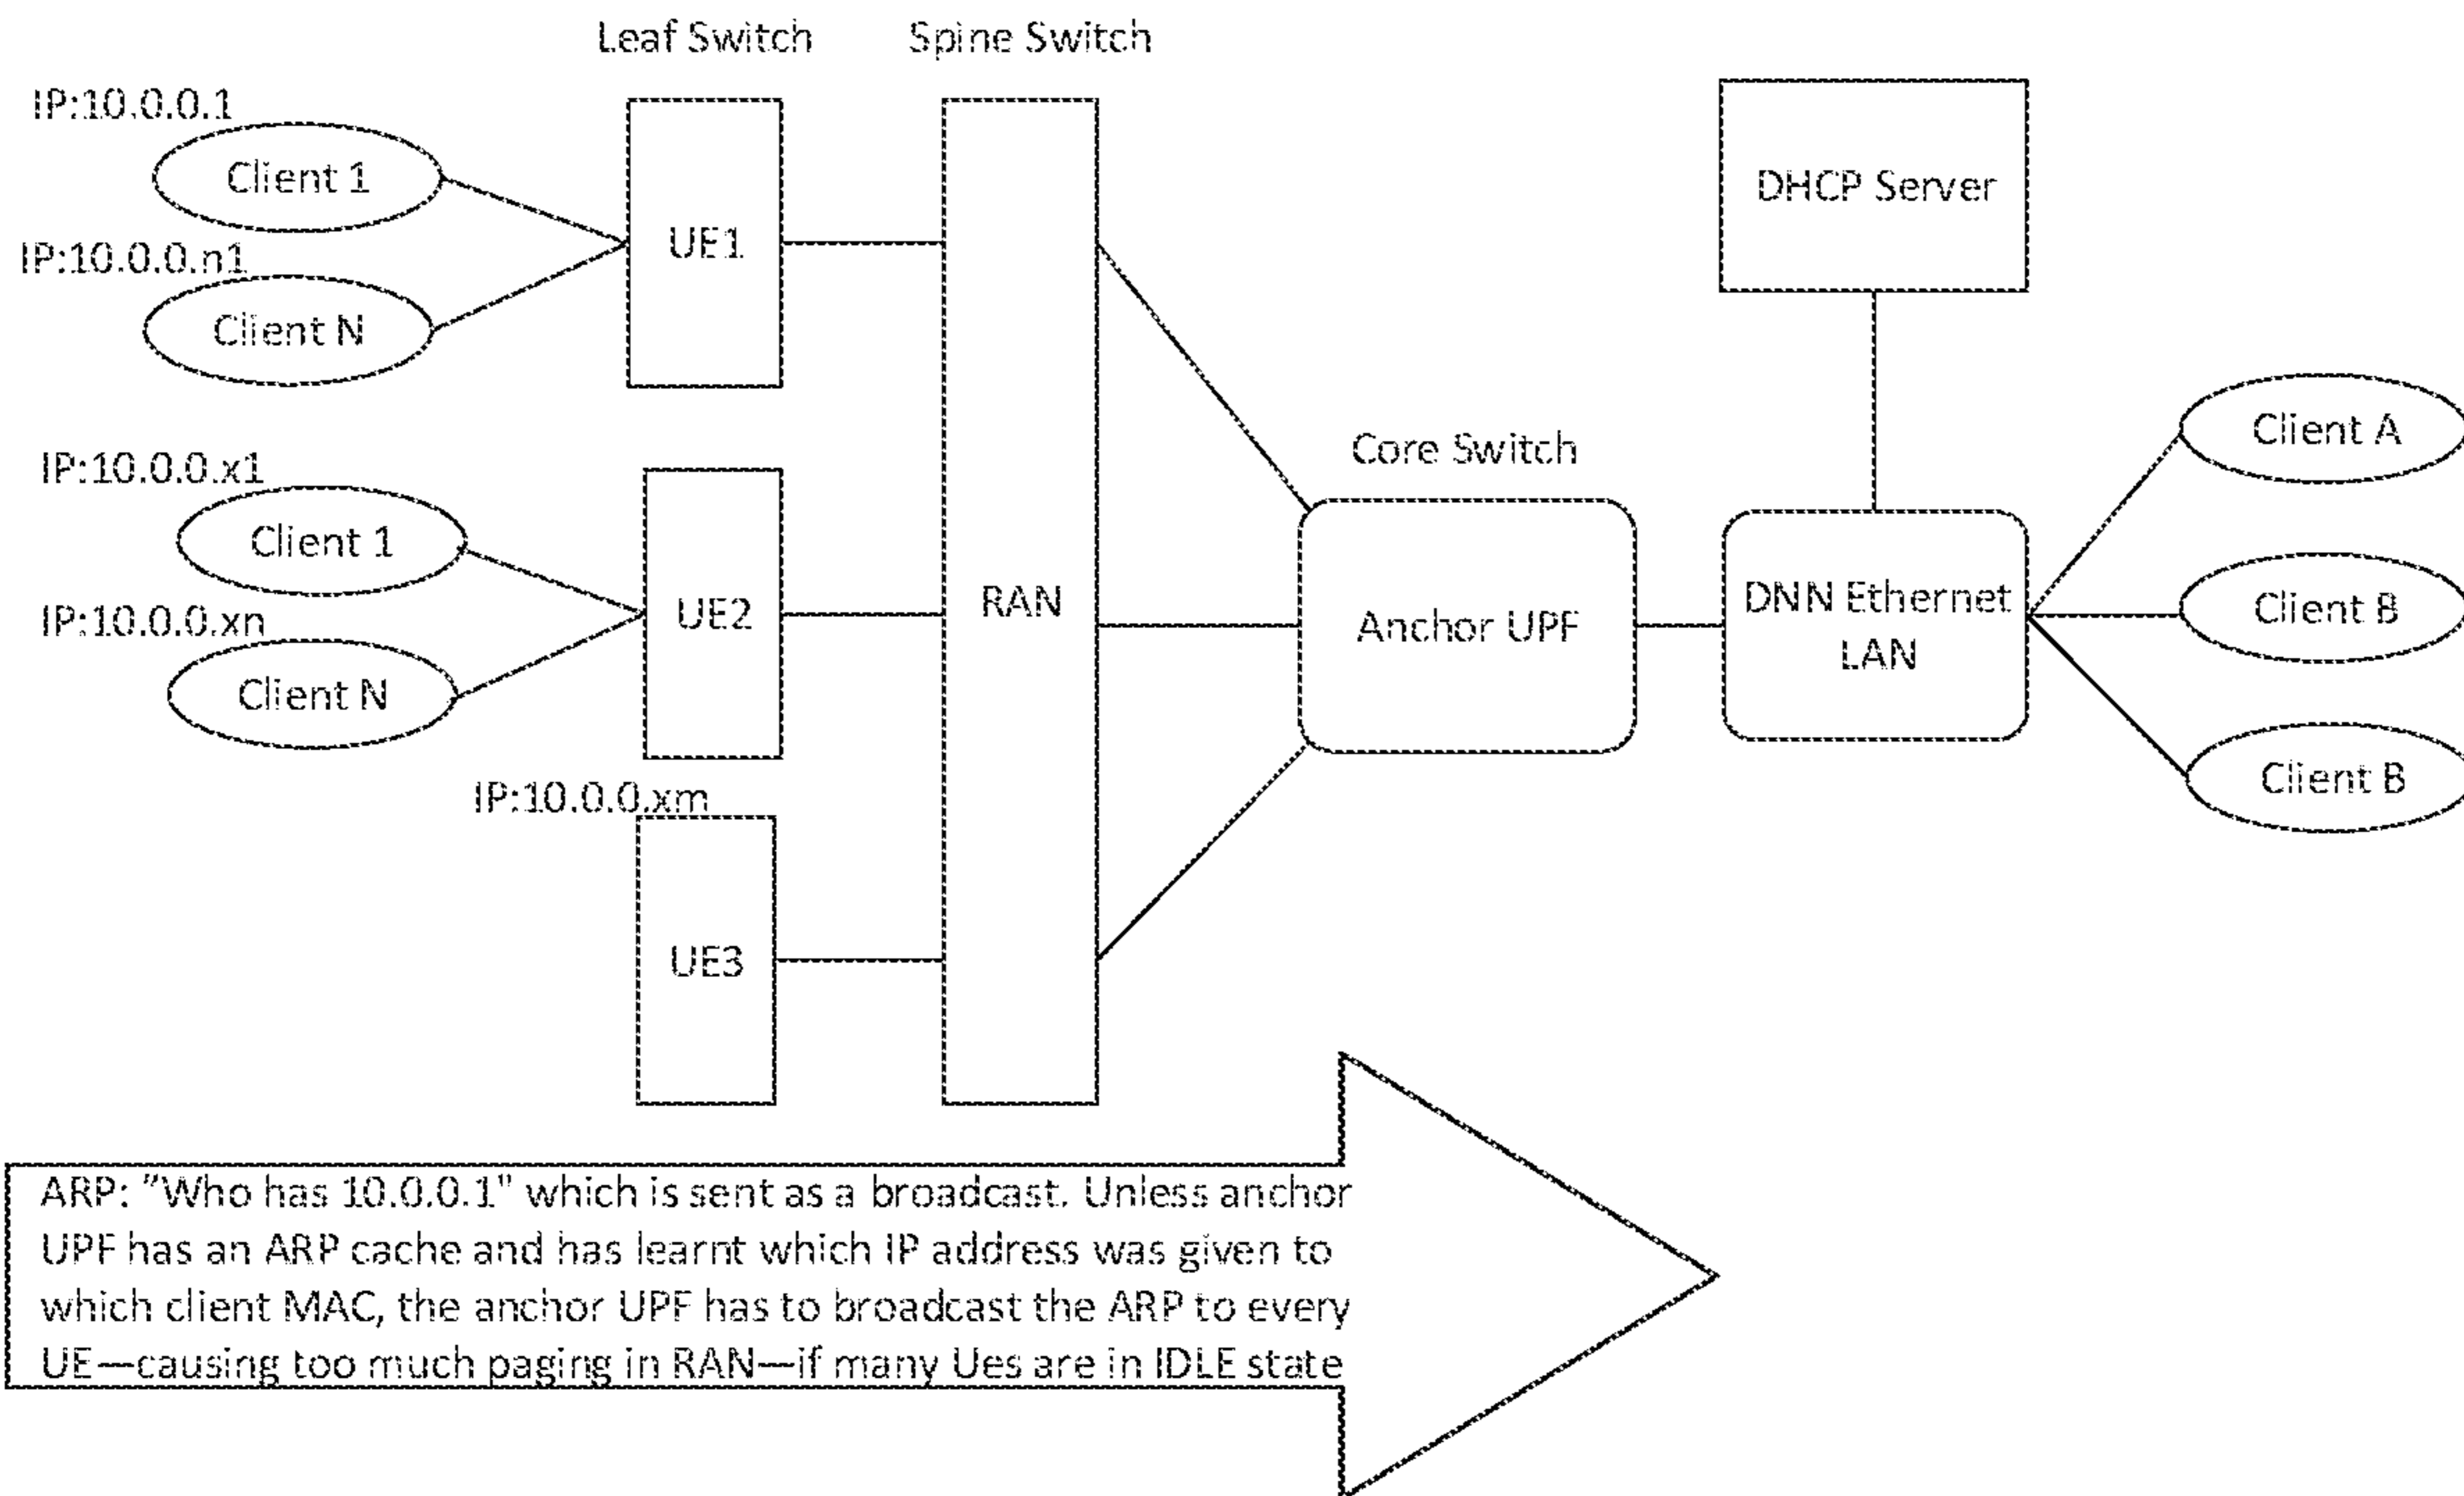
Leaf Switch Spine Switch

IP:10.0.0.1
Client 1
IP:10.0.0.n1
Client N
UE1

IP:10.0.0.x1
Client 1
IP:10.0.0.xn
Client N
UE2

IP:10.0.0.xm
UE3

RAN

Core Switch
Anchor UPF

DHCP Server

DNN Ethernet LAN

Client A
Client B
Client B

ARP: "Who has 10.0.0.1" which is sent as a broadcast. Unless anchor UPF has an ARP cache and has learnt which IP address was given to which client MAC, the anchor UPF has to broadcast the ARP to every UE—causing too much paging in RAN—if many Ues are in IDLE state